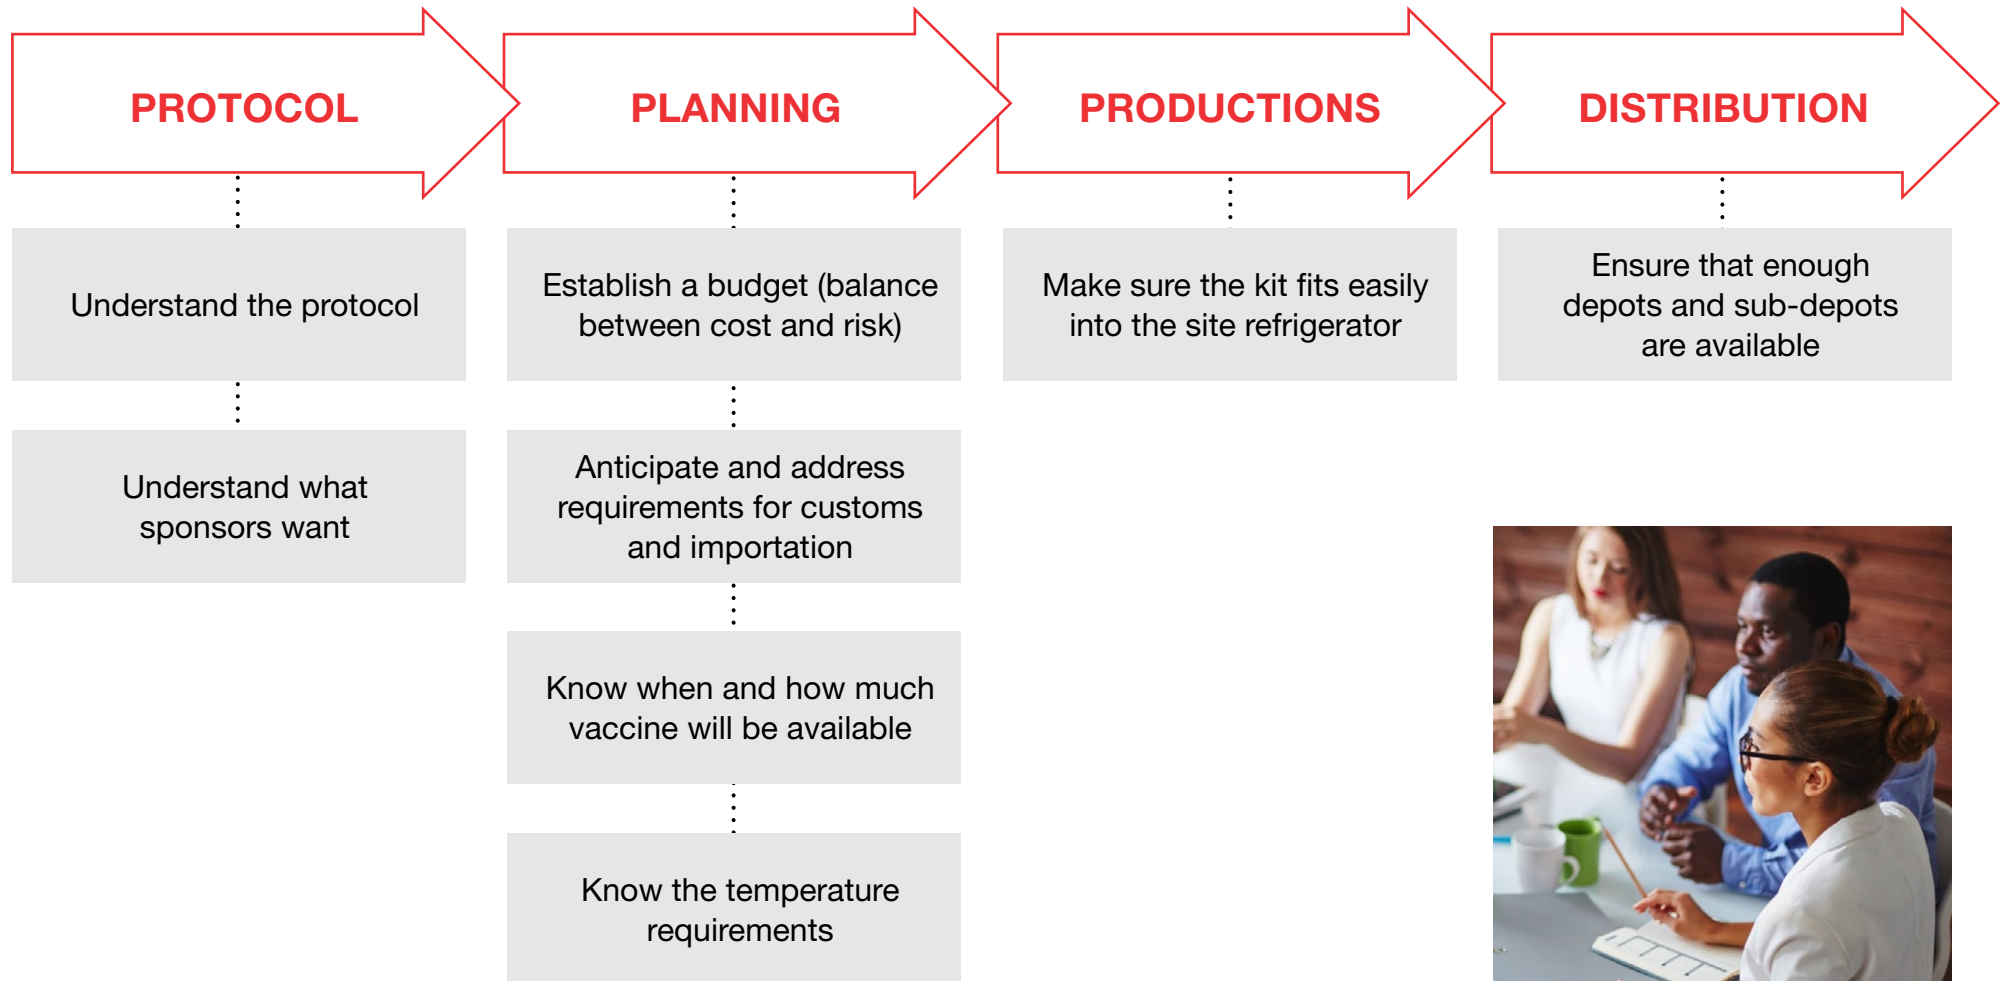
PROTOCOL

Understand the protocol

Understand what sponsors want

PLANNING

Establish a budget (balance between cost and risk)

Anticipate and address requirements for customs and importation

Know when and how much vaccine will be available

Know the temperature requirements

PRODUCTIONS

Make sure the kit fits easily into the site refrigerator

DISTRIBUTION

Ensure that enough depots and sub-depots are available